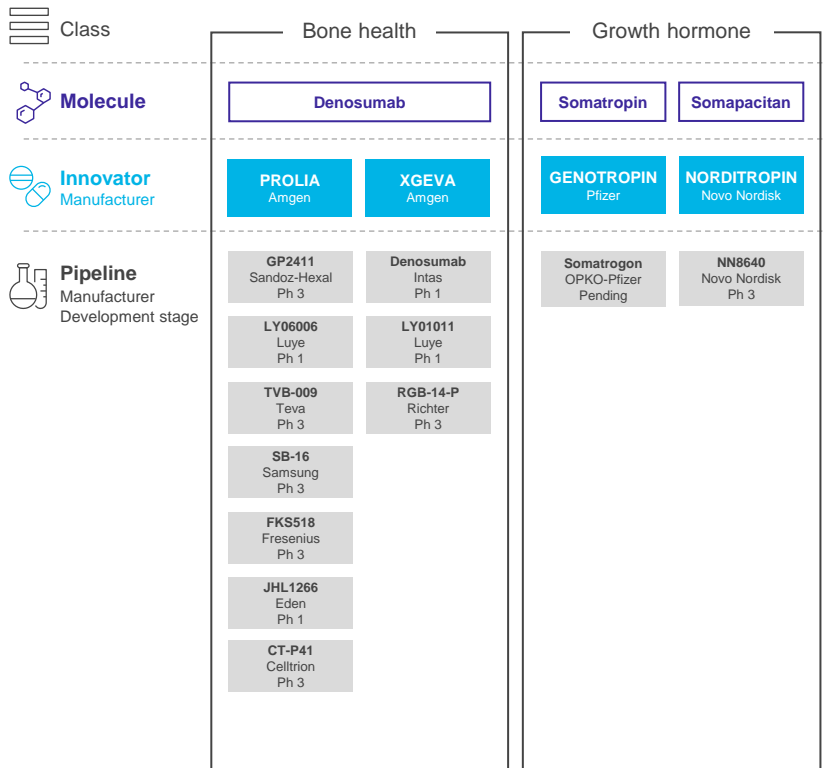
Class

Bone health

Growth hormone

Molecule

Denosumab

Somatropin

Somapacitan

Innovator
Manufacturer

PROLIA
Amgen

XGEVA
Amgen

GENOTROPIN
Pfizer

NORDITROPIN
Novo Nordisk

Pipeline
Manufacturer
Development stage

GP2411
Sandoz-Hexal
Ph 3

Denosumab
Intas
Ph 1

Somatrogon
OPKO-Pfizer
Pending

NN8640
Novo Nordisk
Ph 3

LY06006
Luye
Ph 1

LY01011
Luye
Ph 1

TVB-009
Teva
Ph 3

RGB-14-P
Richter
Ph 3

SB-16
Samsung
Ph 3

FKS518
Fresenius
Ph 3

JHL1266
Eden
Ph 1

CT-P41
Celltrion
Ph 3